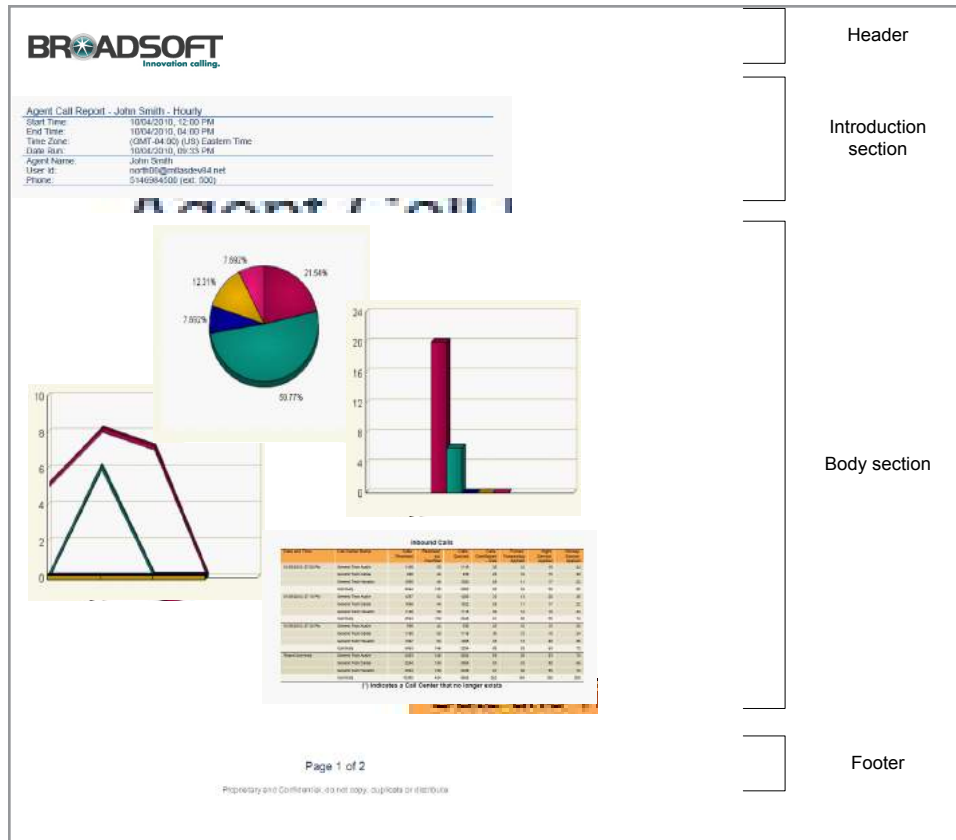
BROADSOFT
Innovation calling.

Header

Agent Call Report - John Smith - Hourly
Start Time: 10/04/2010, 12:00 PM
End Time: 10/04/2010, 04:00 PM
Time Zone: (GMT-04:00) (US) Eastern Time
Date Run: 10/04/2010, 09:33 PM
Agent Name: John Smith
User Id: north00@mitasdevil4.net
Phone: 5146984500 (ext. 500)

Introduction section

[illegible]

7.692%
21.54%
12.31%
7.692%
50.77%

24
20
16
12
8
4
0

10
8
6
4
2
0

Inbound Calls

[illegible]

(*) Indicates a Call Center that no longer exists

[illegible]

Body section

Page 1 of 2

Proprietary and Confidential, do not copy, duplicate or distribute

Footer